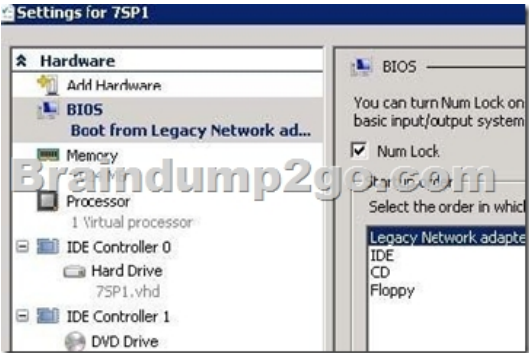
Settings for 7SP1

Hardware
Add Hardware
BIOS
Boot from Legacy Network ad...
Memory
Braindump2go.com
Processor
1 Virtual processor
IDE Controller 0
Hard Drive
7SP1.vhd
IDE Controller 1
DVD Drive

BIOS
You can turn Num Lock on
basic input/output system
Num Lock
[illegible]
Select the order in which
Legacy Network adapte
IDE
CD
Floppy